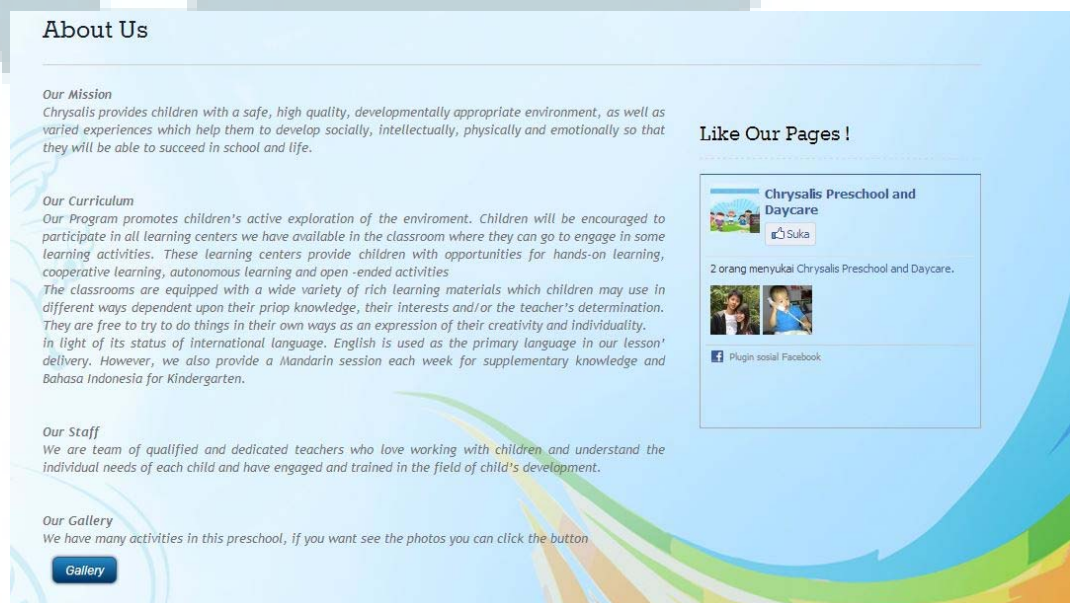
About Us

Our Mission
Chrysalis provides children with a safe, high quality, developmentally appropriate environment, as well as varied experiences which help them to develop socially, intellectually, physically and emotionally so that they will be able to succeed in school and life.

Our Curriculum
Our Program promotes children's active exploration of the enviroment. Children will be encouraged to participate in all learning centers we have available in the classroom where they can go to engage in some learning activities. These learning centers provide children with opportunities for hands-on learning, cooperative learning, autonomous learning and open -ended activities
The classrooms are equipped with a wide variety of rich learning materials which children may use in different ways dependent upon their priop knowledge, their interests and/or the teacher's determination. They are free to try to do things in their own ways as an expression of their creativity and individuality.
In light of its status of international language. English is used as the primary language in our lesson' delivery. However, we also provide a Mandarin session each week for supplementary knowledge and Bahasa Indonesia for Kindergarten.

Our Staff
We are team of qualified and dedicated teachers who love working with children and understand the individual needs of each child and have engaged and trained in the field of child's development.

Our Gallery
We have many activities in this preschool, if you want see the photos you can click the button

Gallery

Like Our Pages !

Chrysalis Preschool and Daycare

Suka

2 orang menyukai Chrysalis Preschool and Daycare.

Plugin sosial Facebook